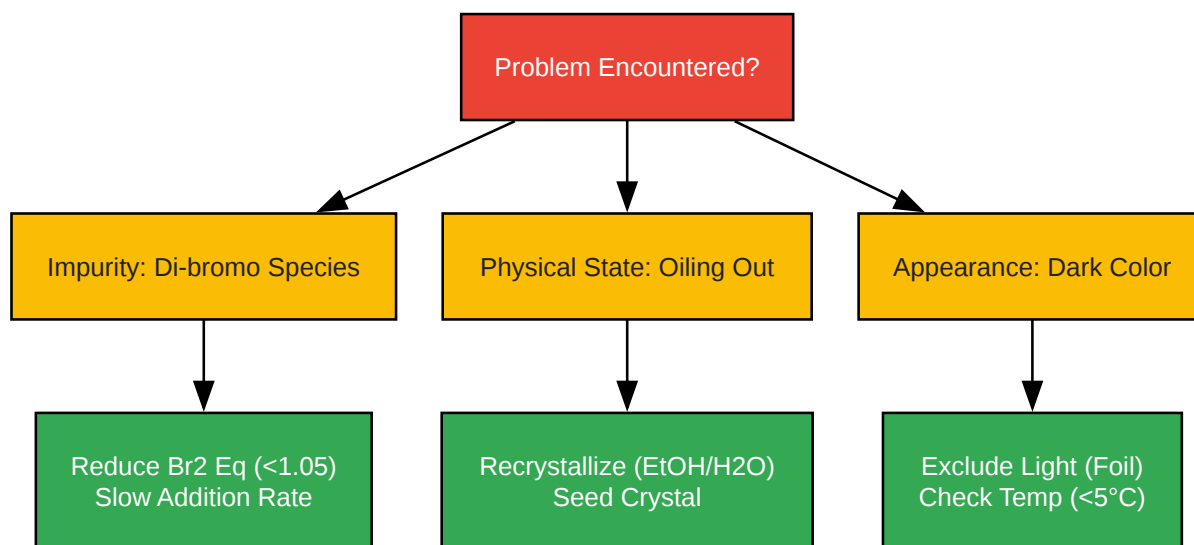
Problem Encountered?

Impurity: Di-bromo Species

Physical State: Oiling Out

Appearance: Dark Color

Reduce Br2 Eq (<1.05)
Slow Addition Rate

Recrystallize (EtOH/H2O)
Seed Crystal

Exclude Light (Foil)
Check Temp (<5°C)